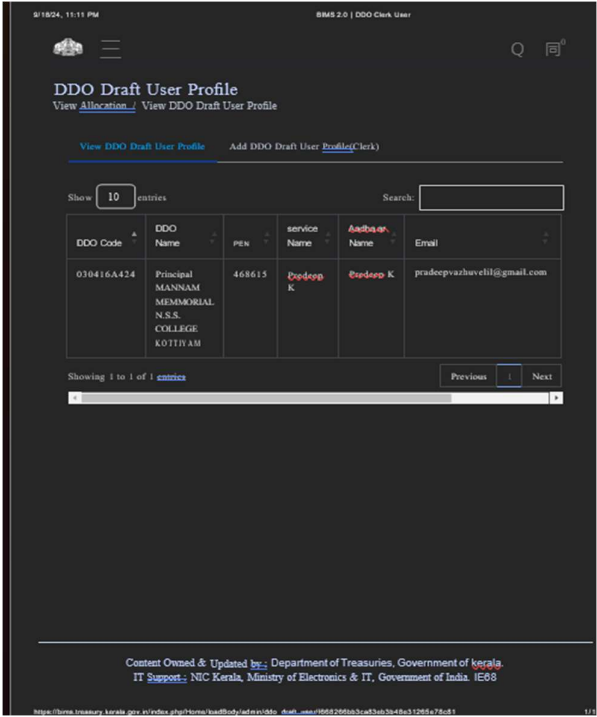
9/18/24, 11:11 PM

BIMS 2.0 | DDO Clerk User

DDO Draft User Profile

View Allocation / View DDO Draft User Profile

View DDO Draft User Profile

Add DDO Draft User Profile(Clerk)

Show 10 entries

Search:

| DDO Code | DDO Name | PEN | service Name | Aadhaar Name | Email |
|---|---|---|---|---|---|
| 030416A424 | Principal MANNAM MEMMORIAL N.S.S. COLLEGE KOTTIYAM | 468615 | Pradeep K | Pradeep K | pradeepvazhuvelil@gmail.com |

Showing 1 to 1 of 1 entries

Previous 1 Next

Content Owned & Updated by : Department of Treasuries, Government of kerala.
IT Support : NIC Kerala, Ministry of Electronics & IT, Government of India. IE68

https://bims.treasury.kerala.gov.in/index.php/Home/loadBody/admin/ddo_draft_user/I66826Bbb3ca83eb3b48e31265e78c81

1/1